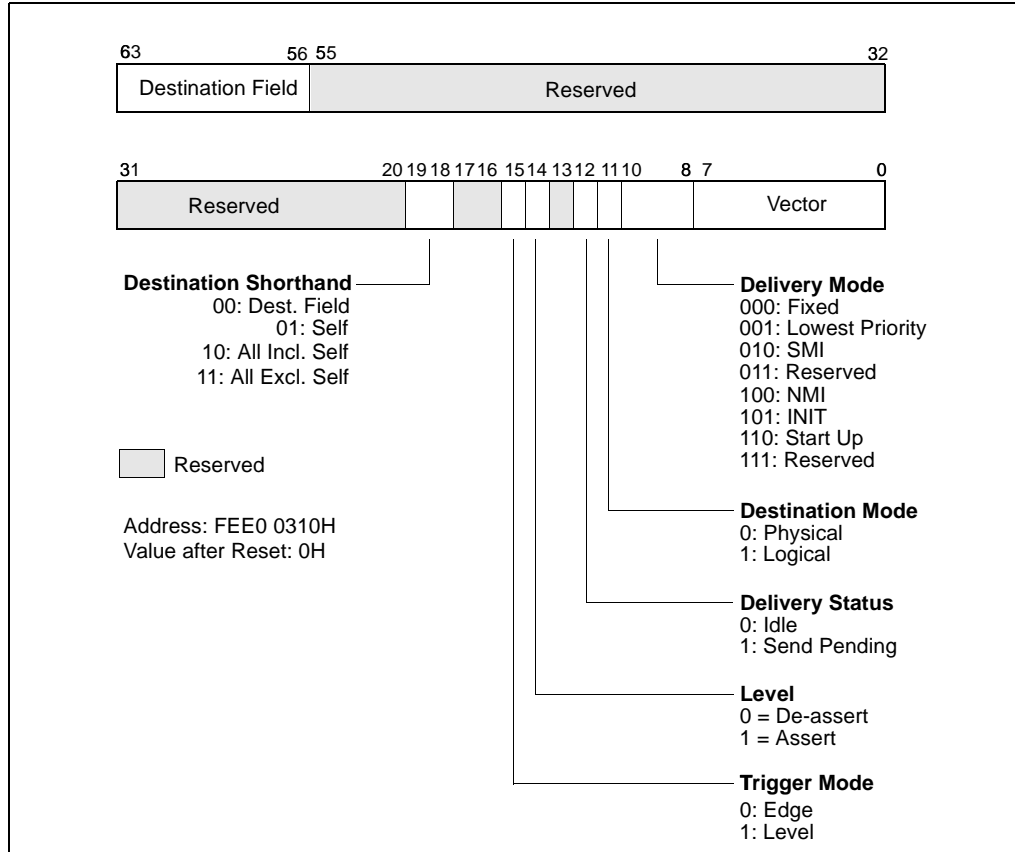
63 56 55 32

Destination Field

Reserved

31 20 19 18 17 16 15 14 13 12 11 10 8 7 0

Reserved

Vector

Destination Shorthand
00: Dest. Field
01: Self
10: All Incl. Self
11: All Excl. Self

Reserved

Address: FEE0 0310H
Value after Reset: 0H

Delivery Mode
000: Fixed
001: Lowest Priority
010: SMI
011: Reserved
100: NMI
101: INIT
110: Start Up
111: Reserved

Destination Mode
0: Physical
1: Logical

Delivery Status
0: Idle
1: Send Pending

Level
0 = De-assert
1 = Assert

Trigger Mode
0: Edge
1: Level